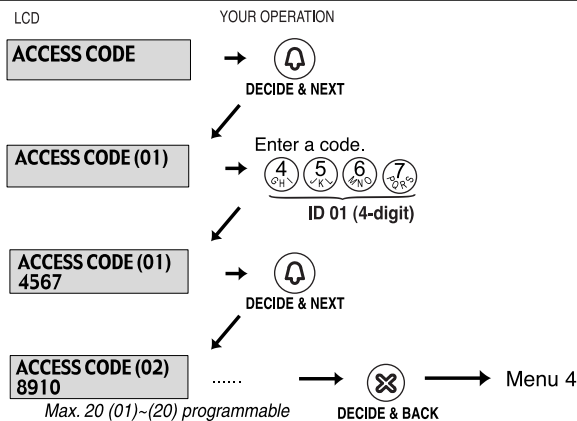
LCD

YOUR OPERATION

ACCESS CODE

DECIDE & NEXT

ACCESS CODE (01)

Enter a code.

4 GHI 5 JKL 6 MNO 7 PQRS

ID 01 (4-digit)

ACCESS CODE (01)
4567

DECIDE & NEXT

ACCESS CODE (02)
8910

......

Menu 4

Max. 20 (01)~(20) programmable

DECIDE & BACK